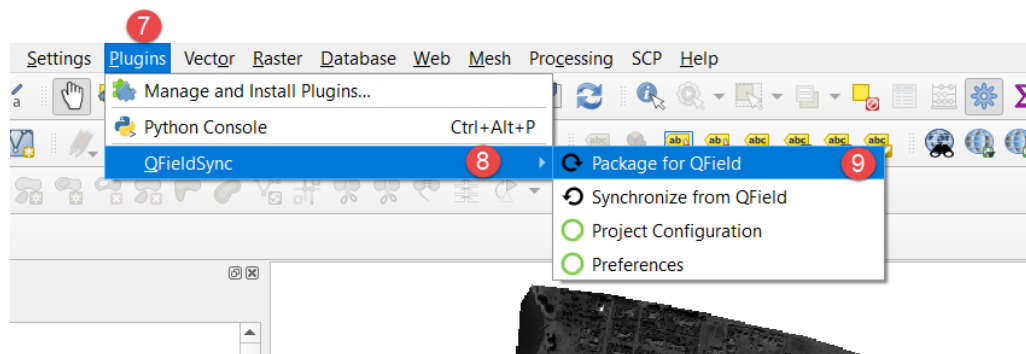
7

Settings Plugins Vector Raster Database Web Mesh Processing SCP Help

Manage and Install Plugins...

Python Console Ctrl+Alt+P

QFieldSync 8

Package for QField 9

Synchronize from QField

Project Configuration

Preferences

abc abc abc abc abc abc